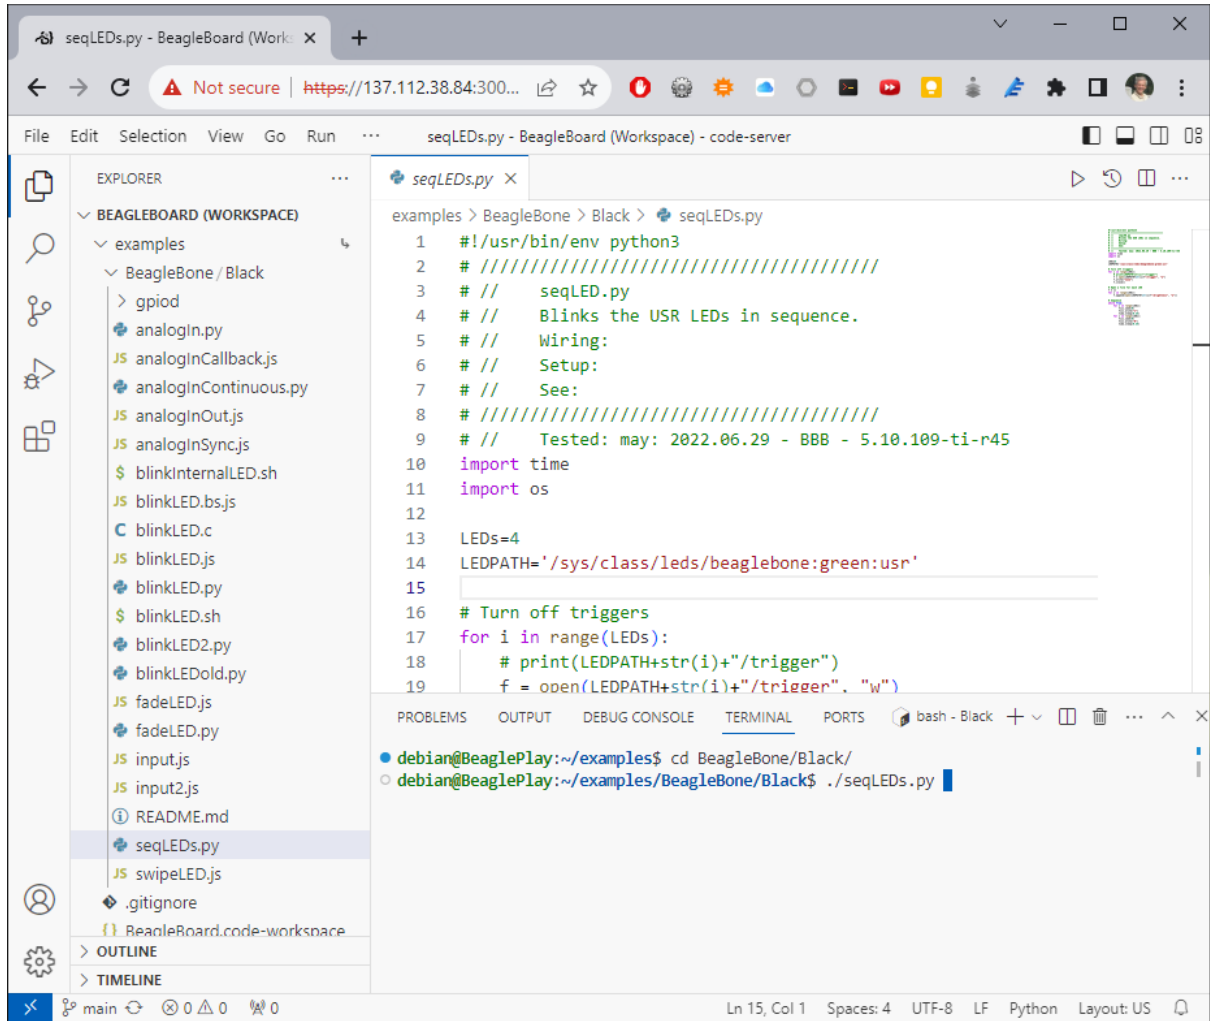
seqLEDs.py - BeagleBoard (Work ×

Not secure | https://137.112.38.84:300...

File Edit Selection View Go Run ··· seqLEDs.py - BeagleBoard (Workspace) - code-server

EXPLORER ···

BEAGLEBOARD (WORKSPACE)
examples
BeagleBone / Black
gpiod
analogIn.py
analogInCallback.js
analogInContinuous.py
analogInOut.js
analogInSync.js
blinkInternalLED.sh
blinkLED.bs.js
blinkLED.c
blinkLED.js
blinkLED.py
blinkLED.sh
blinkLED2.py
blinkLEDold.py
fadeLED.js
fadeLED.py
input.js
input2.js
README.md
seqLEDs.py
swipeLED.js
.gitignore
BeagleBoard.code-workspace
OUTLINE
TIMELINE

seqLEDs.py ×

examples > BeagleBone > Black > seqLEDs.py

1 #!/usr/bin/env python3
2 # ////////////////////////////////////////
3 # //    seqLED.py
4 # //    Blinks the USR LEDs in sequence.
5 # //    Wiring:
6 # //    Setup:
7 # //    See:
8 # ////////////////////////////////////////
9 # //    Tested: may: 2022.06.29 - BBB - 5.10.109-ti-r45
10 import time
11 import os
12
13 LEDs=4
14 LEDPATH='/sys/class/leds/beaglebone:green:usr'
15
16 # Turn off triggers
17 for i in range(LEDs):
18     # print(LEDPATH+str(i)+"/trigger")
19     f = open(LEDPATH+str(i)+"/trigger", "w")

PROBLEMS OUTPUT DEBUG CONSOLE TERMINAL PORTS bash - Black

debian@BeaglePlay:~/examples$ cd BeagleBone/Black/
debian@BeaglePlay:~/examples/BeagleBone/Black$ ./seqLEDs.py

main ⊗ 0 ⚠ 0 (A) 0 Ln 15, Col 1 Spaces: 4 UTF-8 LF Python Layout: US